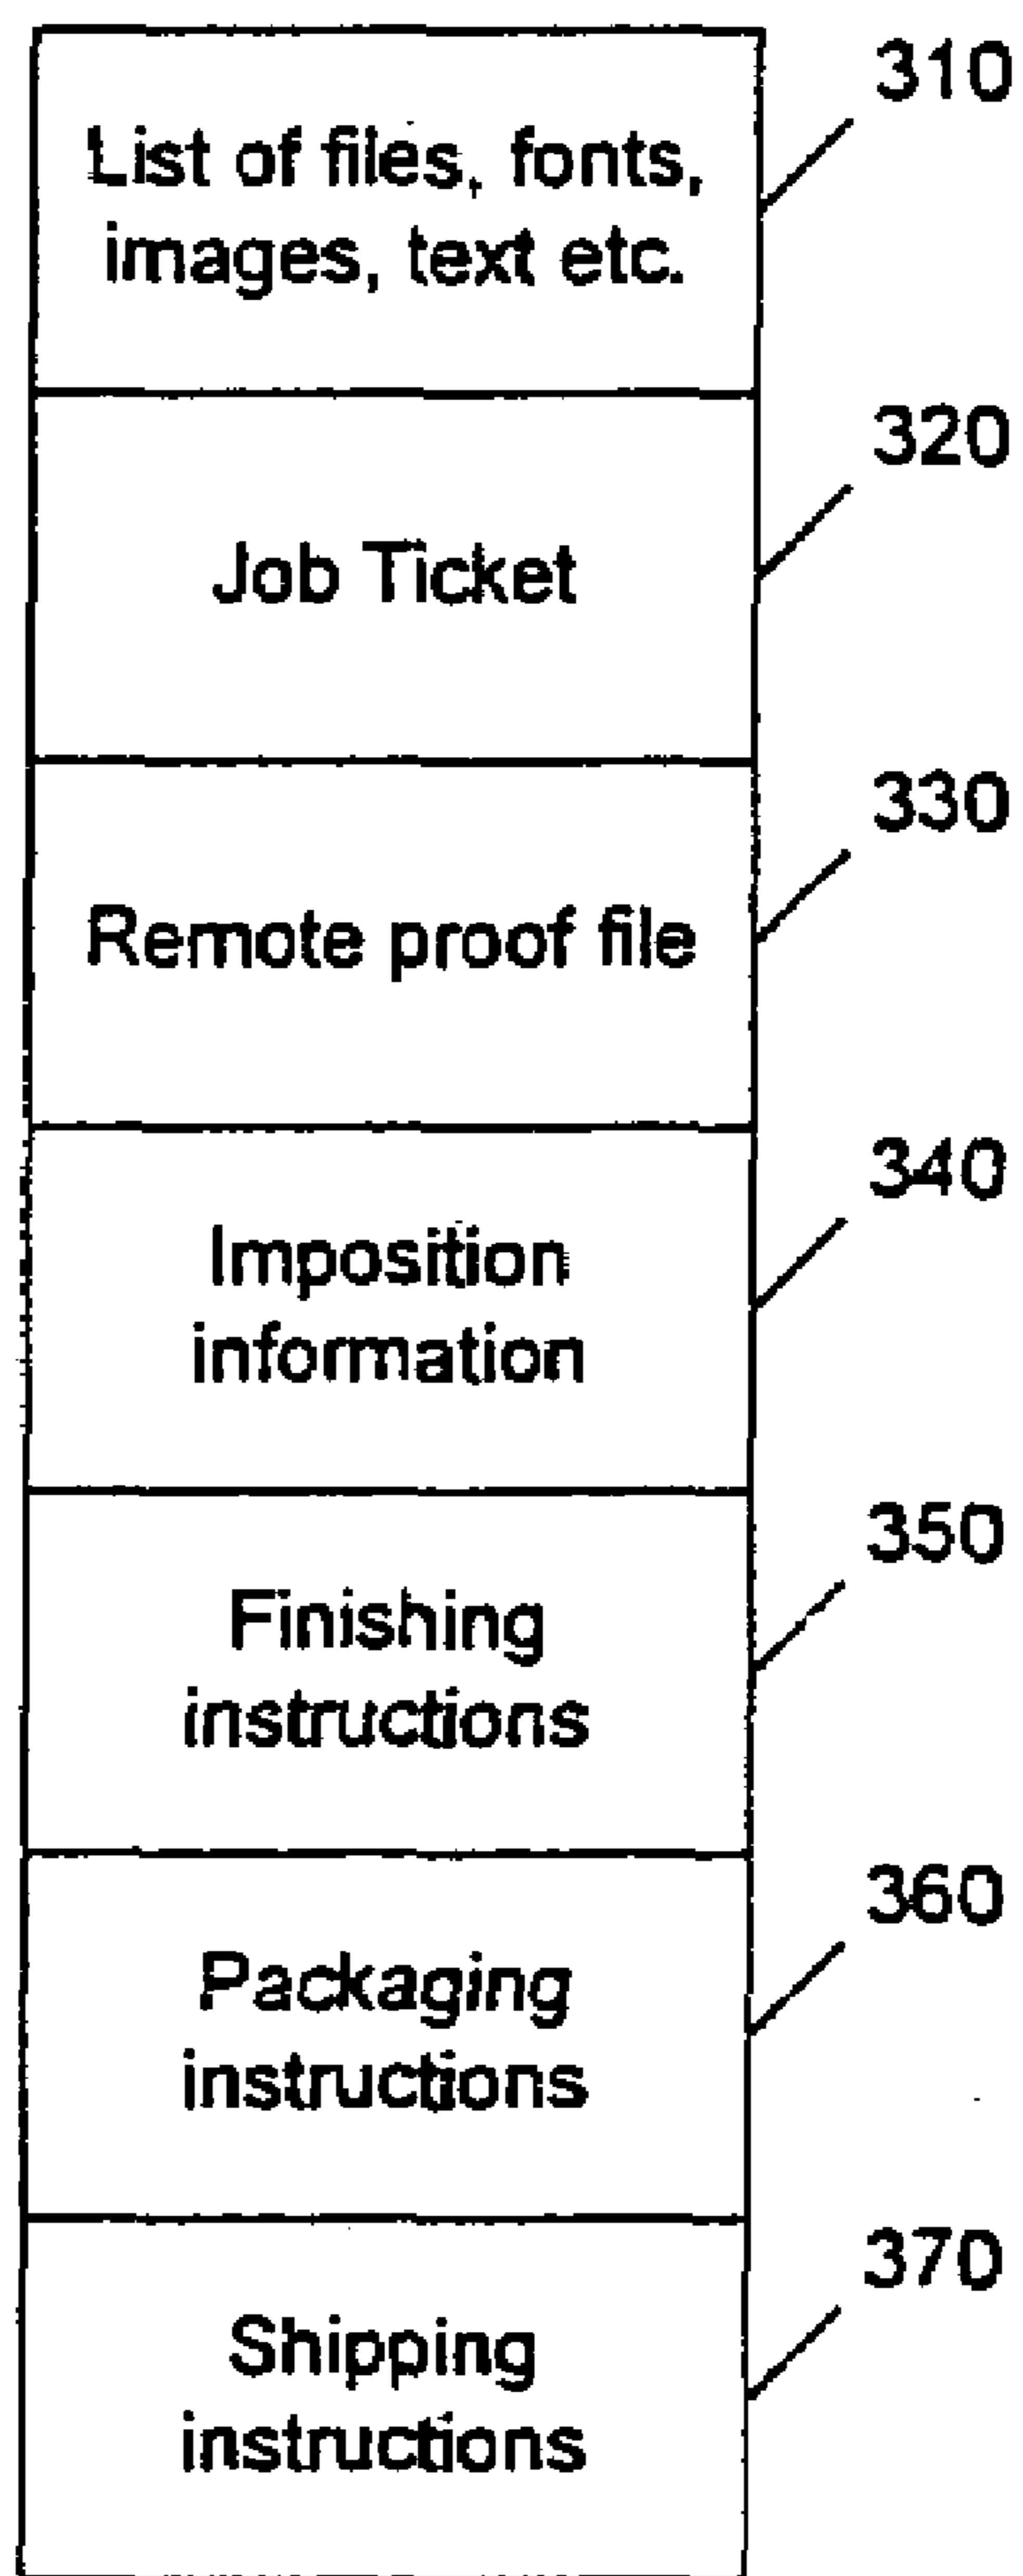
List of files, fonts, images, text etc.

310

Job Ticket

320

Remote proof file

330

Imposition information

340

Finishing instructions

350

Packaging instructions

360

Shipping instructions

370